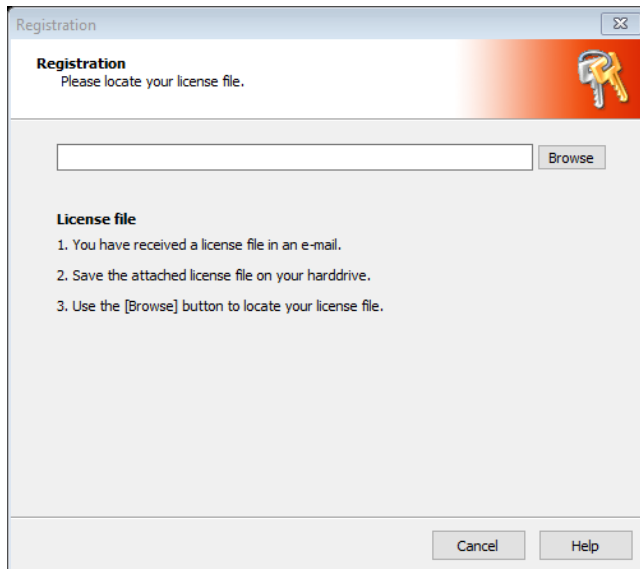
Registration

Registration
Please locate your license file.

Browse

License file
1. You have received a license file in an e-mail.
2. Save the attached license file on your harddrive.
3. Use the [Browse] button to locate your license file.

Cancel
Help